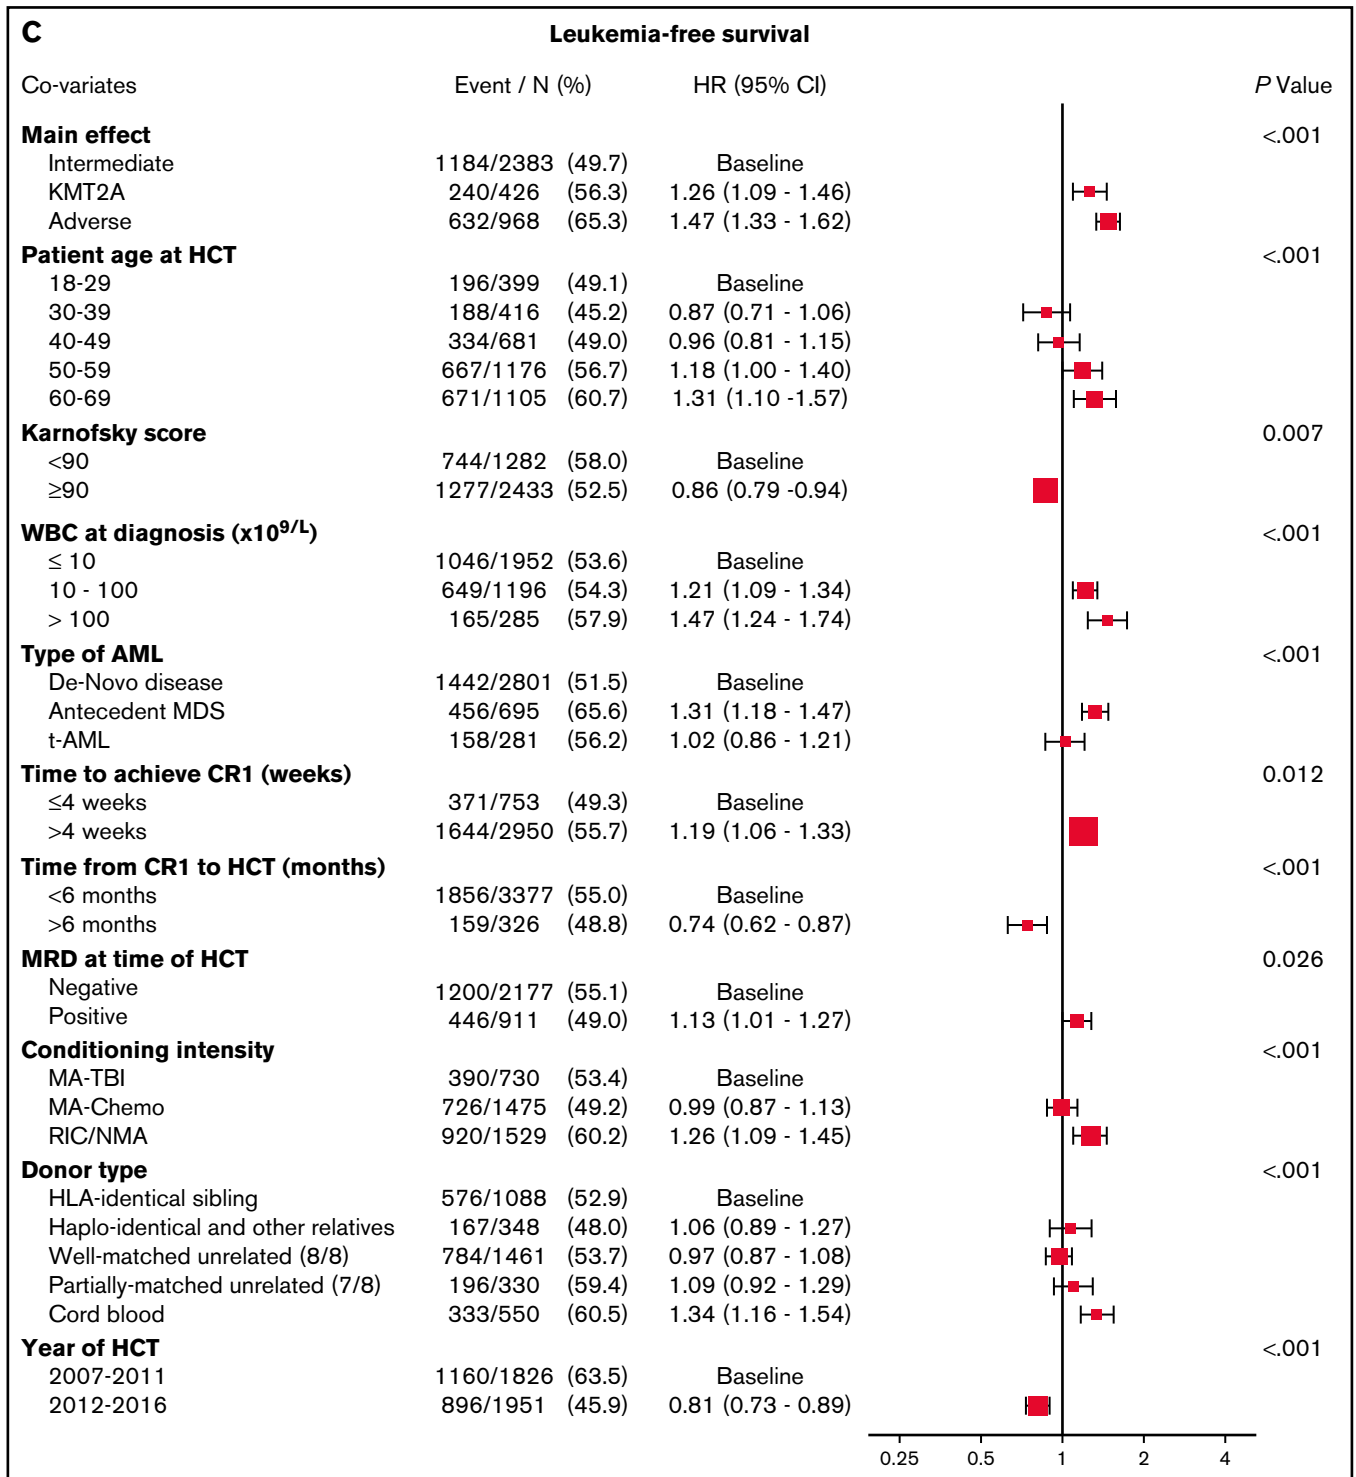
C

Leukemia-free survival

| Co-variates | Event / N (%) | | HR (95% CI) | P Value |
|---|---|---|---|---|
| **Main effect** | | | | <.001 |
| Intermediate | 1184/2383 | (49.7) | Baseline | |
| KMT2A | 240/426 | (56.3) | 1.26 (1.09 - 1.46) | |
| Adverse | 632/968 | (65.3) | 1.47 (1.33 - 1.62) | |
| **Patient age at HCT** | | | | <.001 |
| 18-29 | 196/399 | (49.1) | Baseline | |
| 30-39 | 188/416 | (45.2) | 0.87 (0.71 - 1.06) | |
| 40-49 | 334/681 | (49.0) | 0.96 (0.81 - 1.15) | |
| 50-59 | 667/1176 | (56.7) | 1.18 (1.00 - 1.40) | |
| 60-69 | 671/1105 | (60.7) | 1.31 (1.10 -1.57) | |
| **Karnofsky score** | | | | 0.007 |
| <90 | 744/1282 | (58.0) | Baseline | |
| ≥90 | 1277/2433 | (52.5) | 0.86 (0.79 -0.94) | |
| **WBC at diagnosis (x10$^{9/L}$)** | | | | <.001 |
| ≤ 10 | 1046/1952 | (53.6) | Baseline | |
| 10 - 100 | 649/1196 | (54.3) | 1.21 (1.09 - 1.34) | |
| > 100 | 165/285 | (57.9) | 1.47 (1.24 - 1.74) | |
| **Type of AML** | | | | <.001 |
| De-Novo disease | 1442/2801 | (51.5) | Baseline | |
| Antecedent MDS | 456/695 | (65.6) | 1.31 (1.18 - 1.47) | |
| t-AML | 158/281 | (56.2) | 1.02 (0.86 - 1.21) | |
| **Time to achieve CR1 (weeks)** | | | | 0.012 |
| ≤4 weeks | 371/753 | (49.3) | Baseline | |
| >4 weeks | 1644/2950 | (55.7) | 1.19 (1.06 - 1.33) | |
| **Time from CR1 to HCT (months)** | | | | <.001 |
| <6 months | 1856/3377 | (55.0) | Baseline | |
| >6 months | 159/326 | (48.8) | 0.74 (0.62 - 0.87) | |
| **MRD at time of HCT** | | | | 0.026 |
| Negative | 1200/2177 | (55.1) | Baseline | |
| Positive | 446/911 | (49.0) | 1.13 (1.01 - 1.27) | |
| **Conditioning intensity** | | | | <.001 |
| MA-TBI | 390/730 | (53.4) | Baseline | |
| MA-Chemo | 726/1475 | (49.2) | 0.99 (0.87 - 1.13) | |
| RIC/NMA | 920/1529 | (60.2) | 1.26 (1.09 - 1.45) | |
| **Donor type** | | | | <.001 |
| HLA-identical sibling | 576/1088 | (52.9) | Baseline | |
| Haplo-identical and other relatives | 167/348 | (48.0) | 1.06 (0.89 - 1.27) | |
| Well-matched unrelated (8/8) | 784/1461 | (53.7) | 0.97 (0.87 - 1.08) | |
| Partially-matched unrelated (7/8) | 196/330 | (59.4) | 1.09 (0.92 - 1.29) | |
| Cord blood | 333/550 | (60.5) | 1.34 (1.16 - 1.54) | |
| **Year of HCT** | | | | <.001 |
| 2007-2011 | 1160/1826 | (63.5) | Baseline | |
| 2012-2016 | 896/1951 | (45.9) | 0.81 (0.73 - 0.89) | |

0.25 0.5 1 2 4